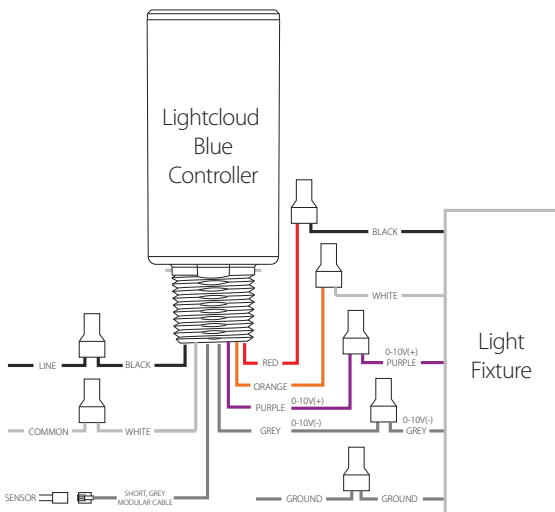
Lightcloud Blue Controller

BLACK

WHITE

Light Fixture

LINE

BLACK

RED

0-10V(+)
PURPLE

ORANGE

0-10V(+)

PURPLE

0-10V(-)

COMMON

WHITE

GREY

0-10V(-)

GREY

GROUND

GROUND

SENSOR

SHORT, GREY MODULAR CABLE